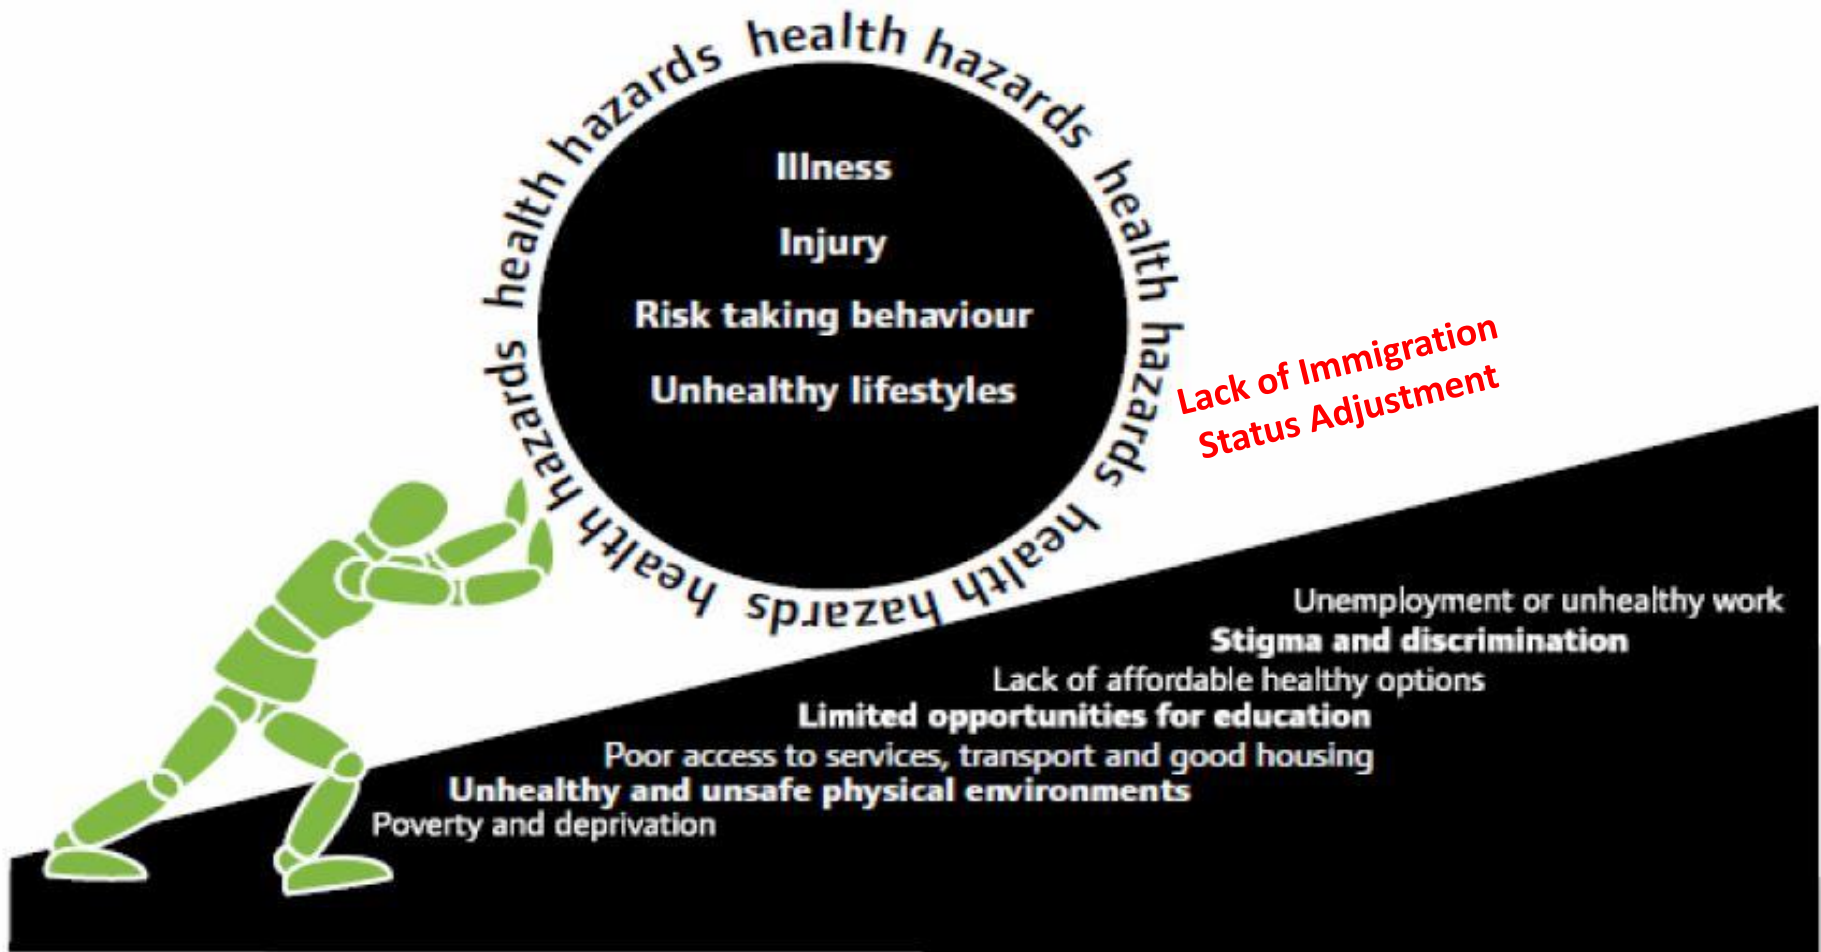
health hazards health hazards health hazards health hazards health hazards health hazards

Illness

Injury

Risk taking behaviour

Unhealthy lifestyles

Lack of Immigration Status Adjustment

Unemployment or unhealthy work

Stigma and discrimination

Lack of affordable healthy options

Limited opportunities for education

Poor access to services, transport and good housing

Unhealthy and unsafe physical environments

Poverty and deprivation